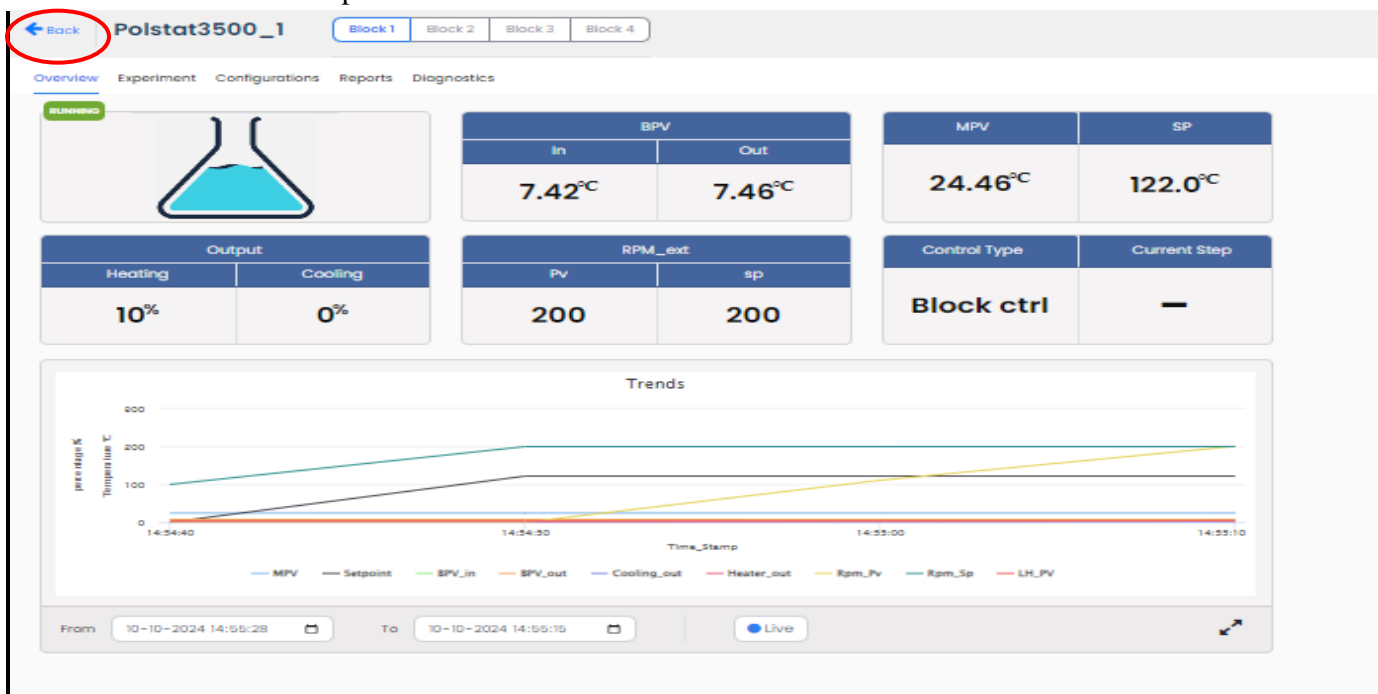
Back Polstat3500_1 Block 1 Block 2 Block 3 Block 4

Overview Experiment Configurations Reports Diagnostics

RUNNING

| BPV | |
|---|---|
| In | Out |
| 7.42°C | 7.46°C |

| MPV | SP |
|---|---|
| 24.46°C | 122.0°C |

| Output | |
|---|---|
| Heating | Cooling |
| 10% | 0% |

| RPM_ext | |
|---|---|
| Pv | sp |
| 200 | 200 |

| Control Type | Current Step |
|---|---|
| Block ctrl | – |

Trends

300
200
100
0

Percentage %
Temperature °C

14:54:40 14:54:50 14:55:00 14:55:10

Time_Stamp

MPV Setpoint BPV_in BPV_out Cooling_out Heater_out Rpm_Pv Rpm_Sp LH_PV

From 10-10-2024 14:55:28 To 10-10-2024 14:56:15 Live